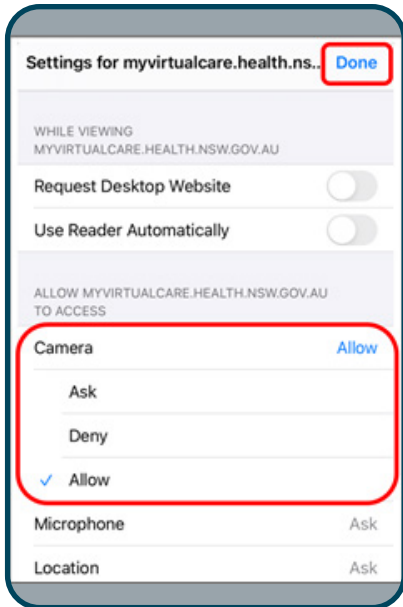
Settings for myvirtualcare.health.ns... Done

WHILE VIEWING MYVIRTUALCARE.HEALTH.NSW.GOV.AU

Request Desktop Website

Use Reader Automatically

ALLOW MYVIRTUALCARE.HEALTH.NSW.GOV.AU TO ACCESS

Camera Allow

Ask

Deny

✓ Allow

Microphone Ask

Location Ask